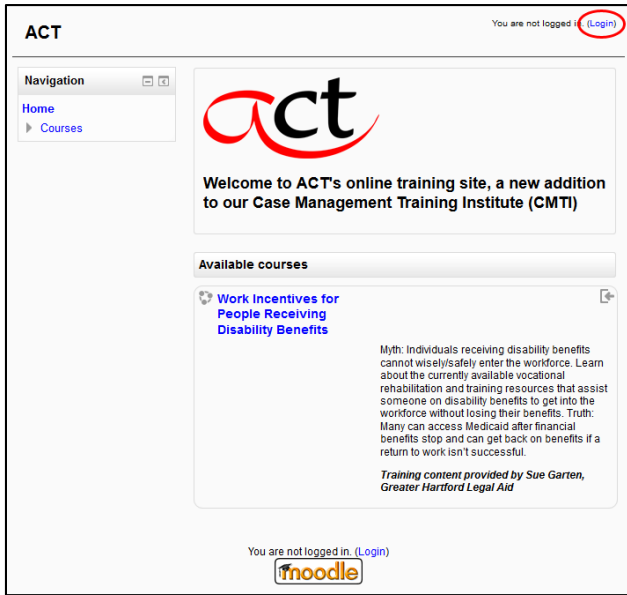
ACT

You are not logged in. (Login)

Navigation

Home

Courses

act

Welcome to ACT's online training site, a new addition to our Case Management Training Institute (CMTI)

Available courses

Work Incentives for People Receiving Disability Benefits

Myth: Individuals receiving disability benefits cannot wisely/safely enter the workforce. Learn about the currently available vocational rehabilitation and training resources that assist someone on disability benefits to get into the workforce without losing their benefits. Truth: Many can access Medicaid after financial benefits stop and can get back on benefits if a return to work isn't successful.

*Training content provided by Sue Garten, Greater Hartford Legal Aid*

You are not logged in. (Login)

moodle